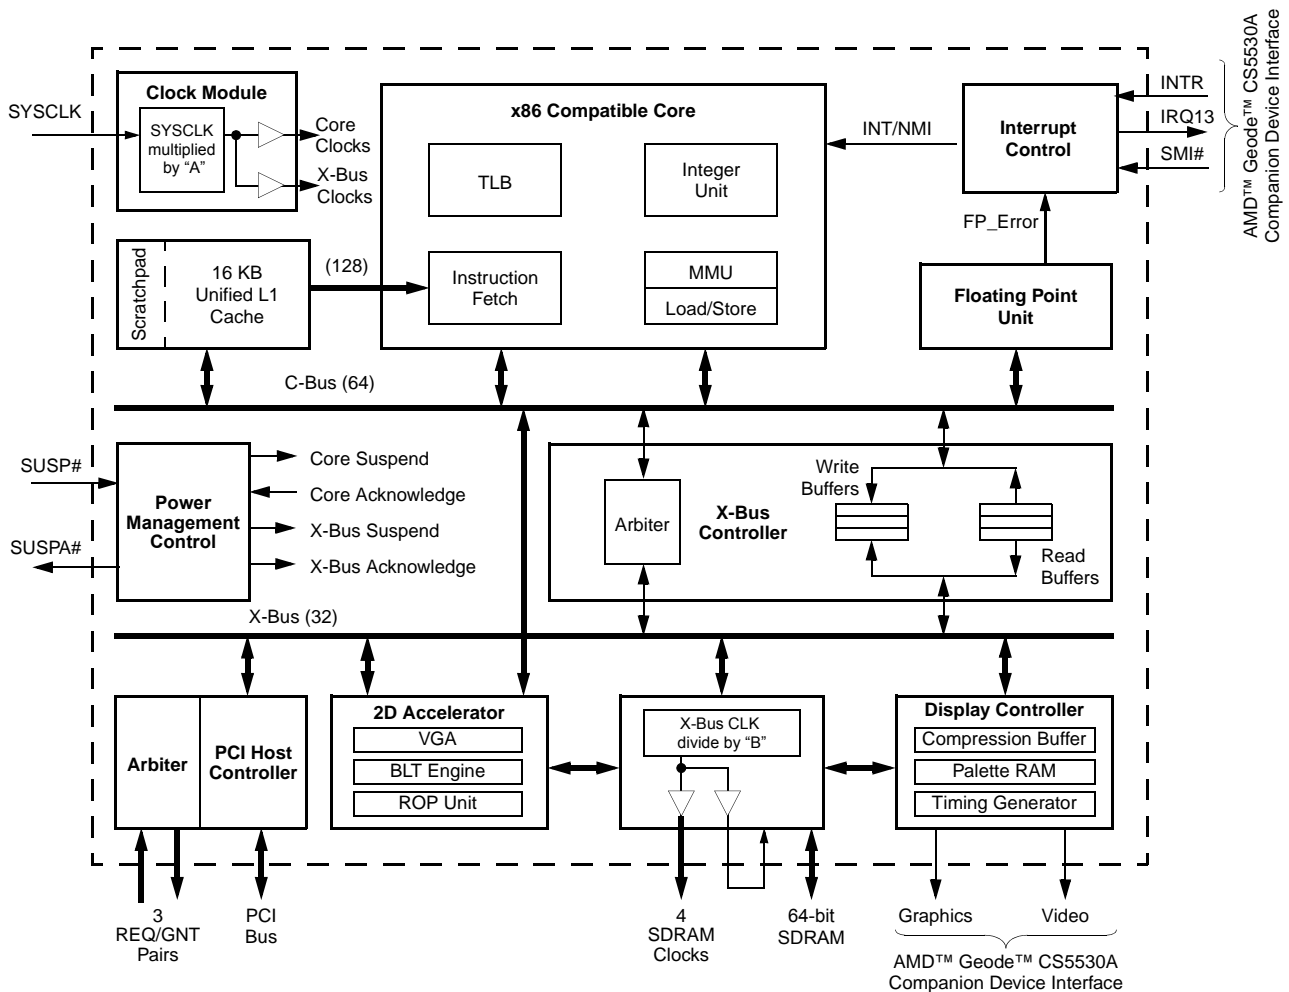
AMD™ Geode™ CS5530A Companion Device Interface

Clock Module

SYSCLK

SYSCLK multiplied by "A"

Core Clocks

X-Bus Clocks

x86 Compatible Core

TLB

Integer Unit

Instruction Fetch

MMU

Load/Store

INT/NMI

Interrupt Control

INTR

IRQ13

SMI#

FP_Error

Floating Point Unit

Scratchpad

16 KB Unified L1 Cache

(128)

C-Bus (64)

SUSP#

SUSPA#

Power Management Control

Core Suspend

Core Acknowledge

X-Bus Suspend

X-Bus Acknowledge

Arbiter

X-Bus Controller

Write Buffers

Read Buffers

X-Bus (32)

Arbiter

PCI Host Controller

2D Accelerator

VGA

BLT Engine

ROP Unit

X-Bus CLK divide by "B"

Display Controller

Compression Buffer

Palette RAM

Timing Generator

3 REQ/GNT Pairs

PCI Bus

4 SDRAM Clocks

64-bit SDRAM

Graphics

Video

AMD™ Geode™ CS5530A Companion Device Interface